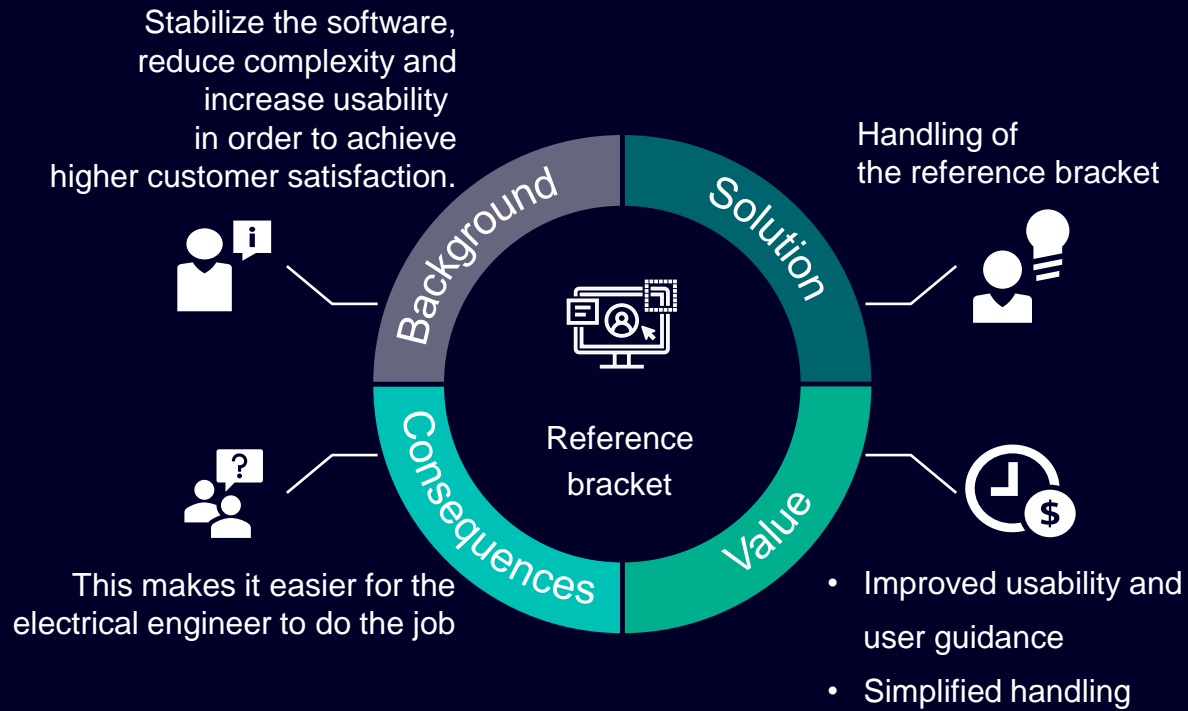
Stabilize the software, reduce complexity and increase usability in order to achieve higher customer satisfaction.

Background

Solution

Handling of the reference bracket

Reference bracket

Consequences

Value

This makes it easier for the electrical engineer to do the job

- Improved usability and user guidance
- Simplified handling